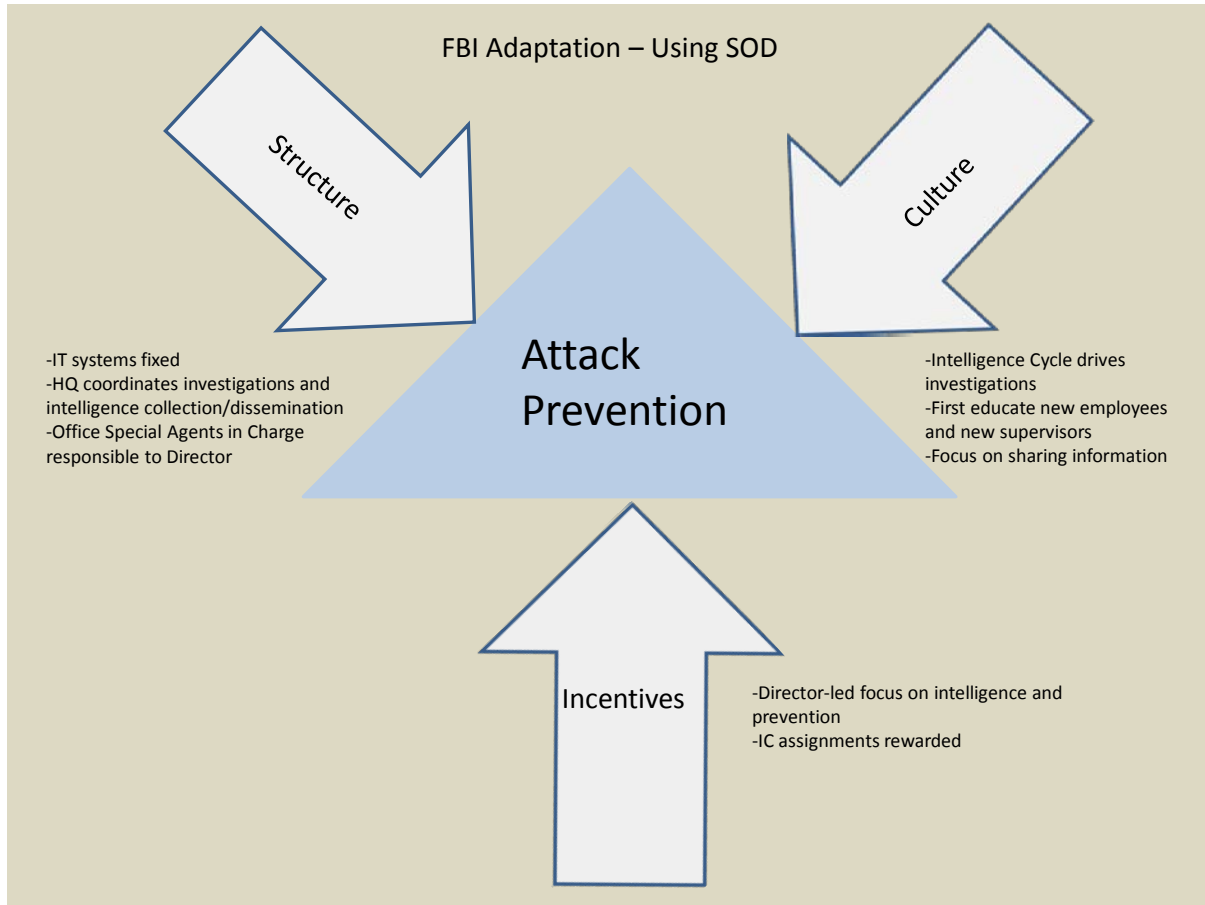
FBI Adaptation – Using SOD

Structure

Culture

Attack Prevention

-IT systems fixed
-HQ coordinates investigations and intelligence collection/dissemination
-Office Special Agents in Charge responsible to Director

-Intelligence Cycle drives investigations
-First educate new employees and new supervisors
-Focus on sharing information

Incentives

-Director-led focus on intelligence and prevention
-IC assignments rewarded